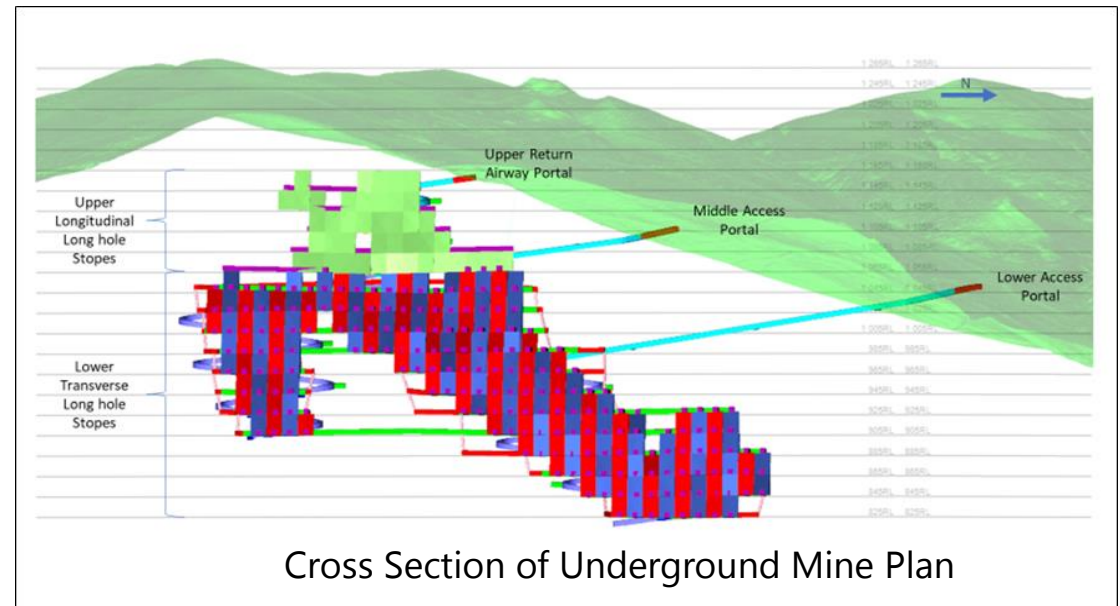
N

Upper Return Airway Portal

Upper Longitudinal Long hole Stopes

Middle Access Portal

Lower Access Portal

Lower Transverse Long hole Stopes

1 265RL 1 265RL
1 245RL 1 245RL
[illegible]
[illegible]
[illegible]
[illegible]
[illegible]
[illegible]
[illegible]
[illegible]
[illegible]
1 005RL 1 005RL
985RL 985RL
965RL 965RL
945RL 945RL
925RL 925RL
905RL 905RL
885RL 885RL
865RL 865RL
845RL 845RL
825RL 825RL

Cross Section of Underground Mine Plan